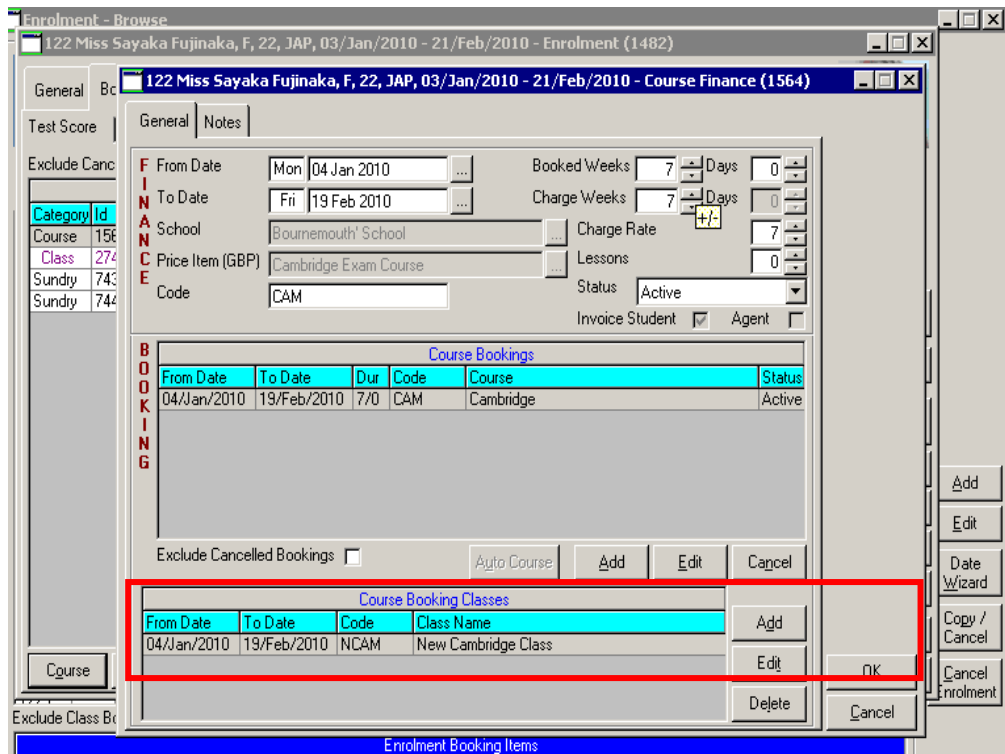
Enrolment - Browse
122 Miss Sayaka Fujinaka, F, 22, JAP, 03/Jan/2010 - 21/Feb/2010 - Enrolment (1482)
General Bo
Test Score
Exclude Canc

| Category | Id |
|---|---|
| Course | 156 |
| Class | 274 |
| Sundry | 743 |
| Sundry | 744 |

Course
Exclude Class Bo

122 Miss Sayaka Fujinaka, F, 22, JAP, 03/Jan/2010 - 21/Feb/2010 - Course Finance (1564)
General Notes
FINANCE
From Date Mon 04 Jan 2010 ...
To Date Fri 19 Feb 2010 ...
School Bournemouth' School
Price Item (GBP) Cambridge Exam Course
Code CAM
Booked Weeks 7 Days 0
Charge Weeks 7 Days 0
+/-
Charge Rate 7
Lessons 0
Status Active
Invoice Student Agent

BOOKING
Course Bookings

| From Date | To Date | Dur | Code | Course | Status |
|---|---|---|---|---|---|
| 04/Jan/2010 | 19/Feb/2010 | 7/0 | CAM | Cambridge | Active |

Exclude Cancelled Bookings
Auto Course Add Edit Cancel

Course Booking Classes

| From Date | To Date | Code | Class Name |
|---|---|---|---|
| 04/Jan/2010 | 19/Feb/2010 | NCAM | New Cambridge Class |

Add
Edit
Delete
OK
Cancel

Add
Edit
Date Wizard
Copy / Cancel
Cancel Enrolment

Enrolment Booking Items